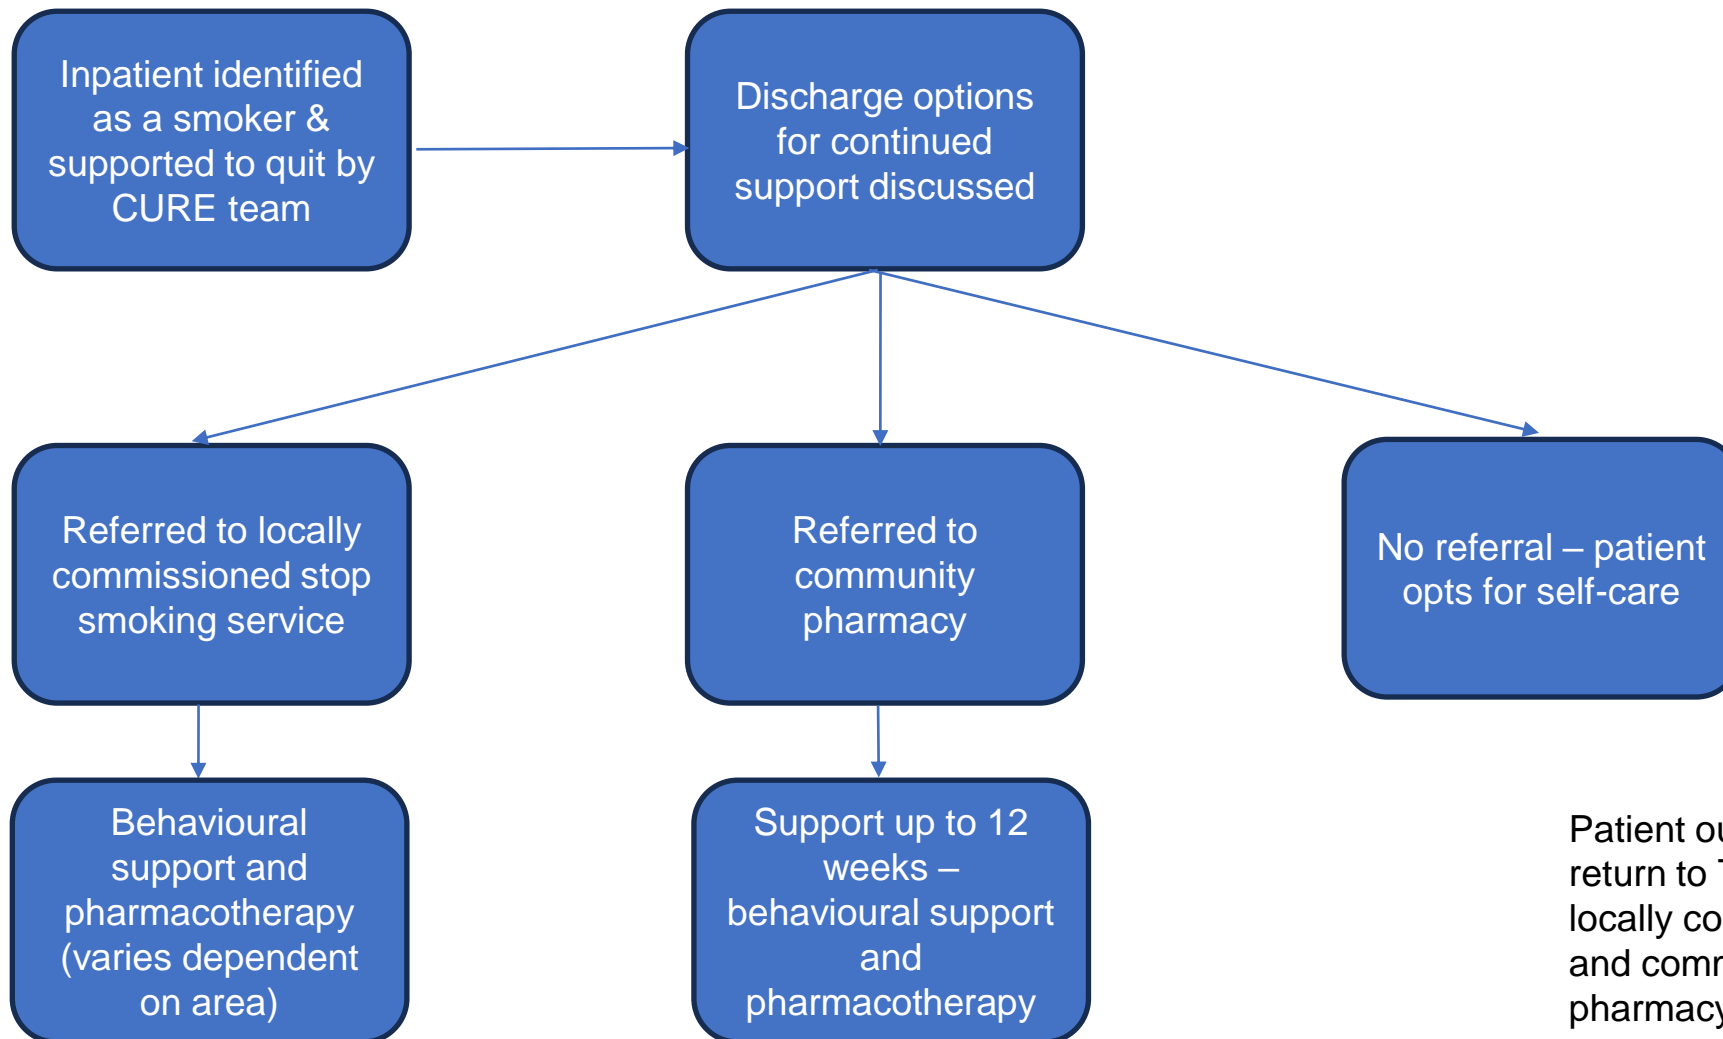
Inpatient identified as a smoker & supported to quit by CURE team

Discharge options for continued support discussed

Referred to locally commissioned stop smoking service

Referred to community pharmacy

No referral – patient opts for self-care

Behavioural support and pharmacotherapy (varies dependent on area)

Support up to 12 weeks – behavioural support and pharmacotherapy

Patient ou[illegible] return to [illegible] locally co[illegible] and comr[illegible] pharmacy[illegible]